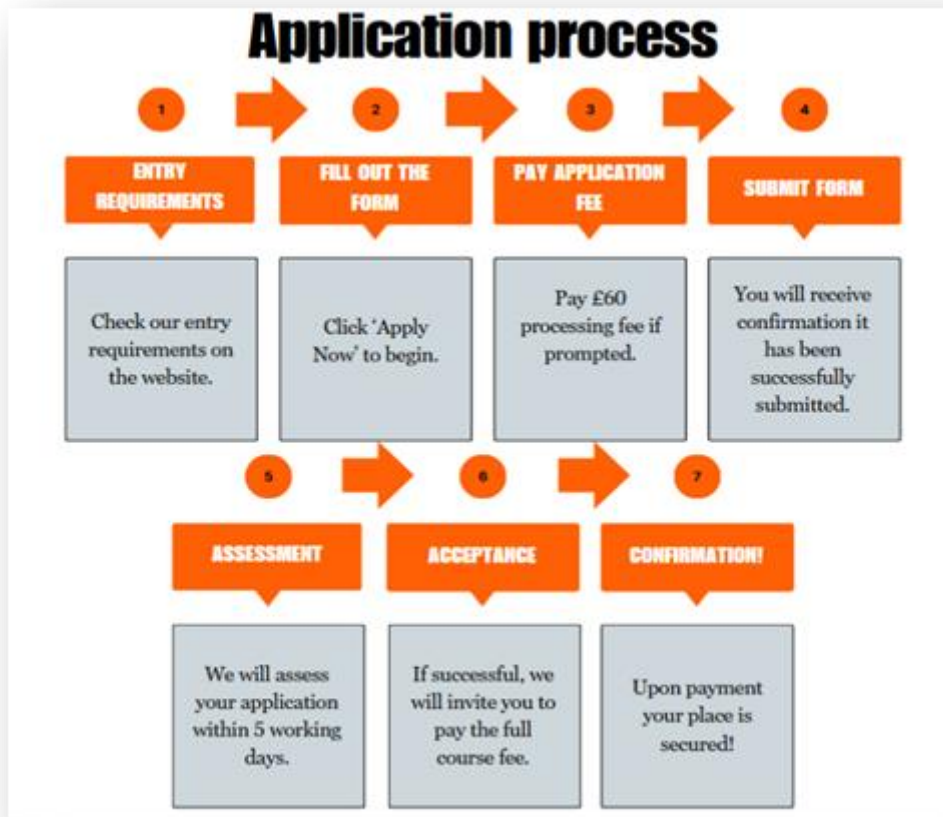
Application process

1

ENTRY REQUIREMENTS

Check our entry requirements on the website.

2

FILL OUT THE FORM

Click 'Apply Now' to begin.

3

PAY APPLICATION FEE

Pay £60 processing fee if prompted.

4

SUBMIT FORM

You will receive confirmation it has been successfully submitted.

5

ASSESSMENT

We will assess your application within 5 working days.

6

ACCEPTANCE

If successful, we will invite you to pay the full course fee.

7

CONFIRMATION!

Upon payment your place is secured!